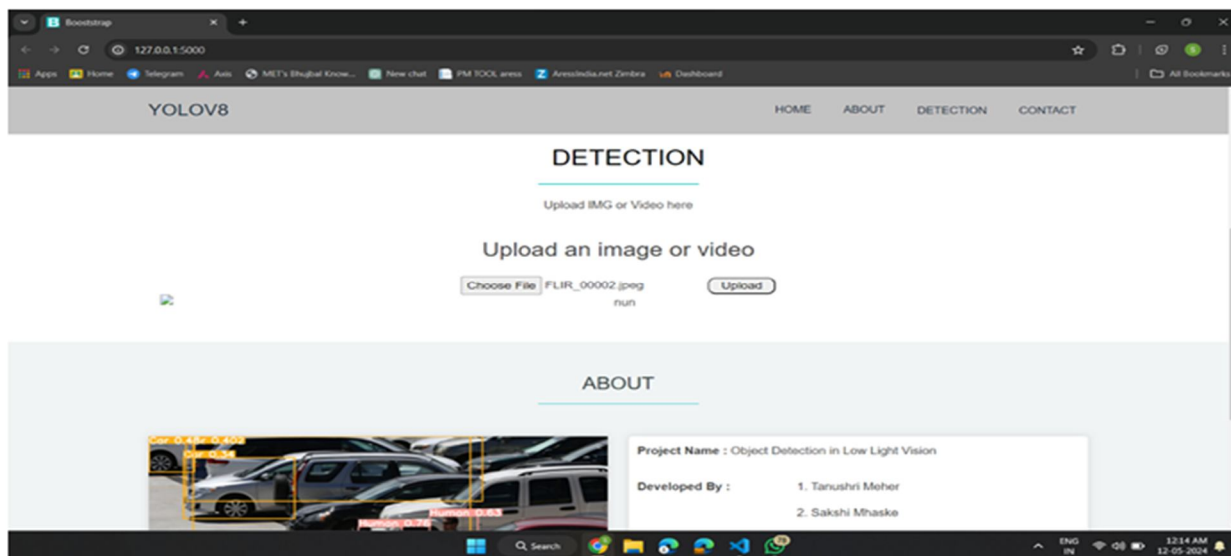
Bootstrap

127.0.0.1:5000

Apps Home Telegram Axis MET's Bhujbal Know... New chat PM TOOL aress Aressindia.net Zimbra Dashboard All Bookmarks

YOLOV8

HOME ABOUT DETECTION CONTACT

DETECTION

Upload IMG or Video here

Upload an image or video

Choose File FLIR_00002.jpeg Upload

nun

ABOUT

Car 0.44 Car 0.402
Car 0.34
Human 0.63
Human 0.76

Project Name : Object Detection in Low Light Vision

Developed By : 1. Tanushri Meher

2. Sakshi Mhaske

Search

ENG IN 12:14 AM 12-05-2024